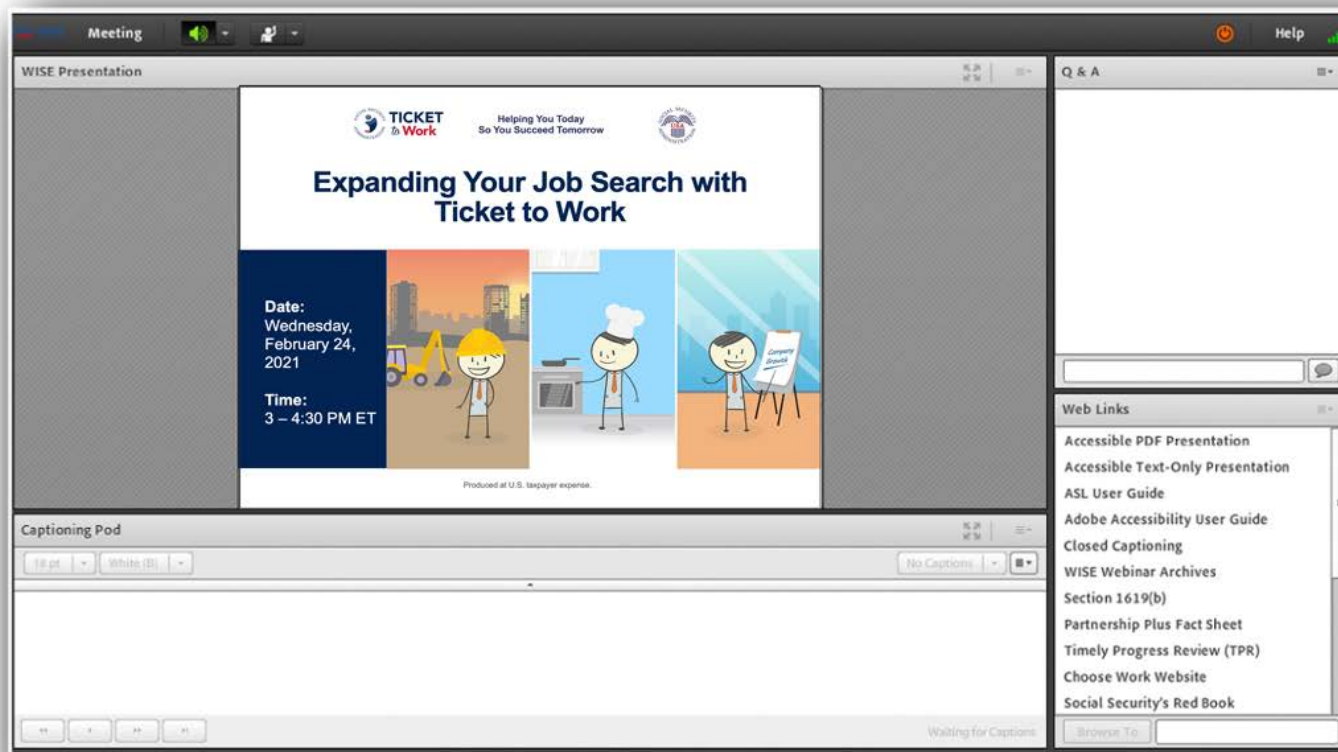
Meeting

Help

WISE Presentation

TICKET to Work

Helping You Today So You Succeed Tomorrow

Expanding Your Job Search with Ticket to Work

Date: Wednesday, February 24, 2021

Time: 3 – 4:30 PM ET

Company Growth

Produced at U.S. taxpayer expense.

Q & A

Web Links

Accessible PDF Presentation

Accessible Text-Only Presentation

ASL User Guide

Adobe Accessibility User Guide

Closed Captioning

WISE Webinar Archives

Section 1619(b)

Partnership Plus Fact Sheet

Timely Progress Review (TPR)

Choose Work Website

Social Security's Red Book

Browse To

Captioning Pod

18 pt

White (B)

No Captions

Waiting for Captions